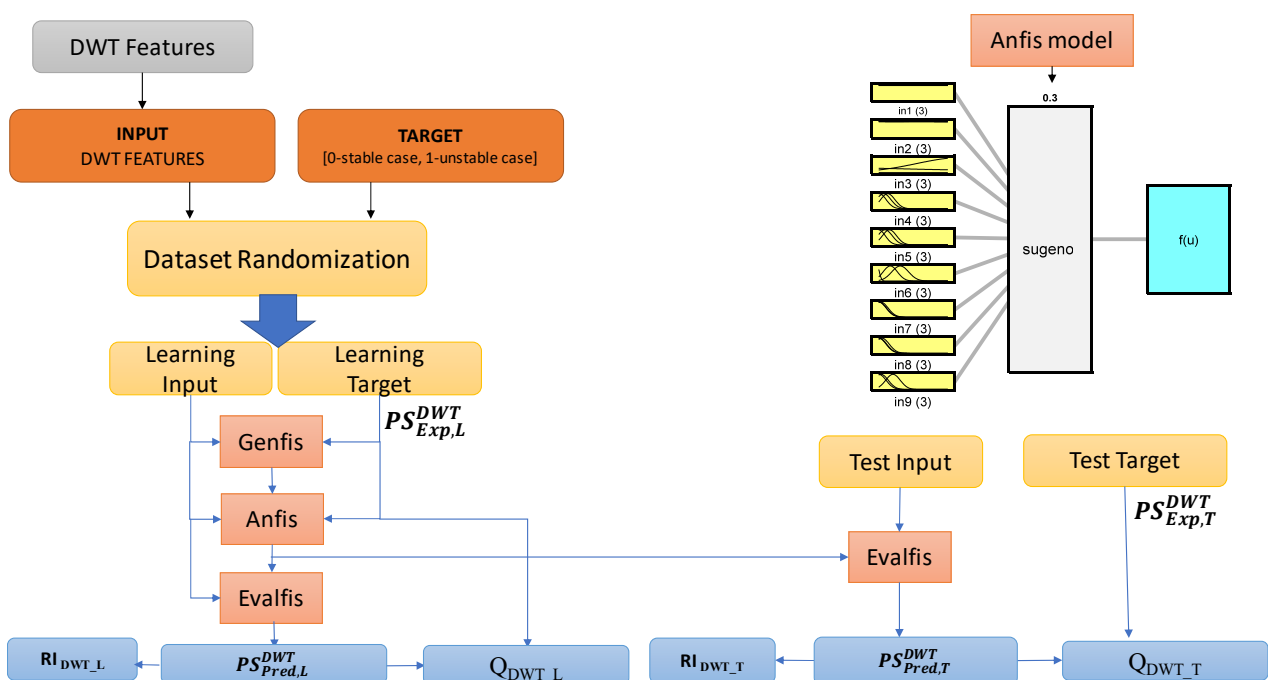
DWT Features

INPUT
DWT FEATURES

TARGET
[0-stable case, 1-unstable case]

Dataset Randomization

Learning Input

Learning Target

$PS^{DWT}_{Exp,L}$

Genfis

Anfis

Evalfis

$RI_{DWT\_L}$

$PS^{DWT}_{Pred,L}$

$Q_{DWT\_L}$

Anfis model

0.3

in1 (3)

in2 (3)

in3 (3)

in4 (3)

in5 (3)

in6 (3)

in7 (3)

in8 (3)

in9 (3)

sugeno

f(u)

Test Input

Test Target

$PS^{DWT}_{Exp,T}$

Evalfis

$RI_{DWT\_T}$

$PS^{DWT}_{Pred,T}$

$Q_{DWT\_T}$